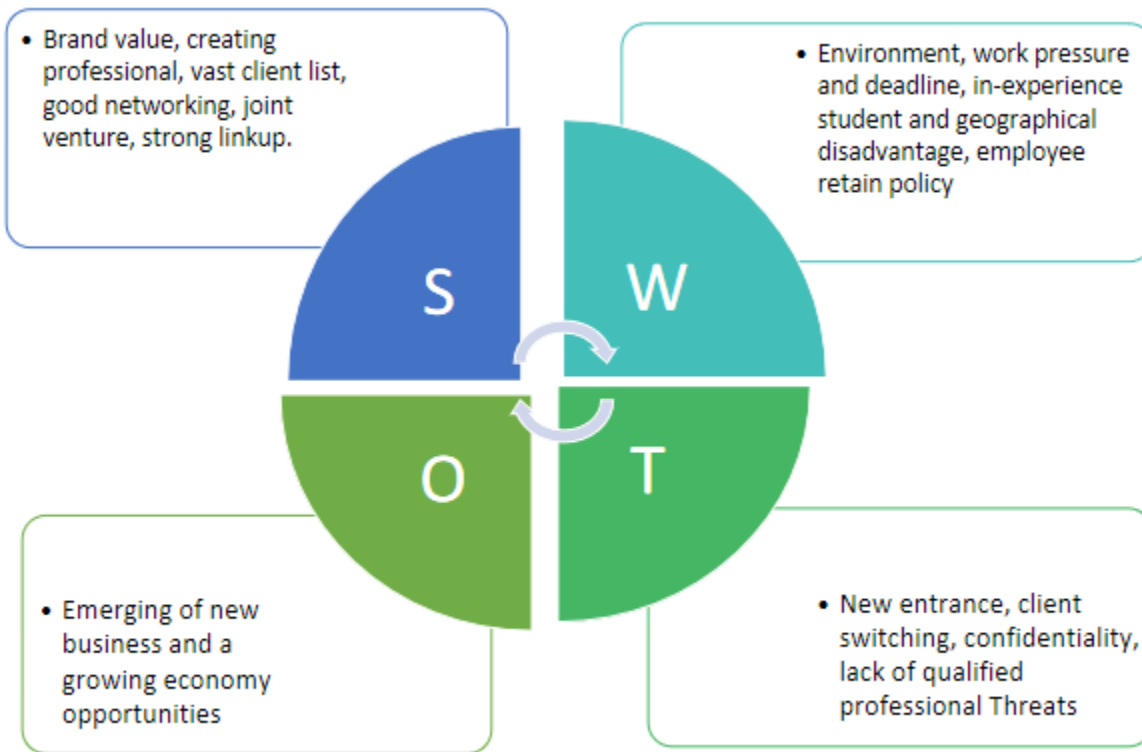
• Brand value, creating professional, vast client list, good networking, joint venture, strong linkup.

• Environment, work pressure and deadline, in-experience student and geographical disadvantage, employee retain policy

S

W

O

T

• Emerging of new business and a growing economy opportunities

• New entrance, client switching, confidentiality, lack of qualified professional Threats